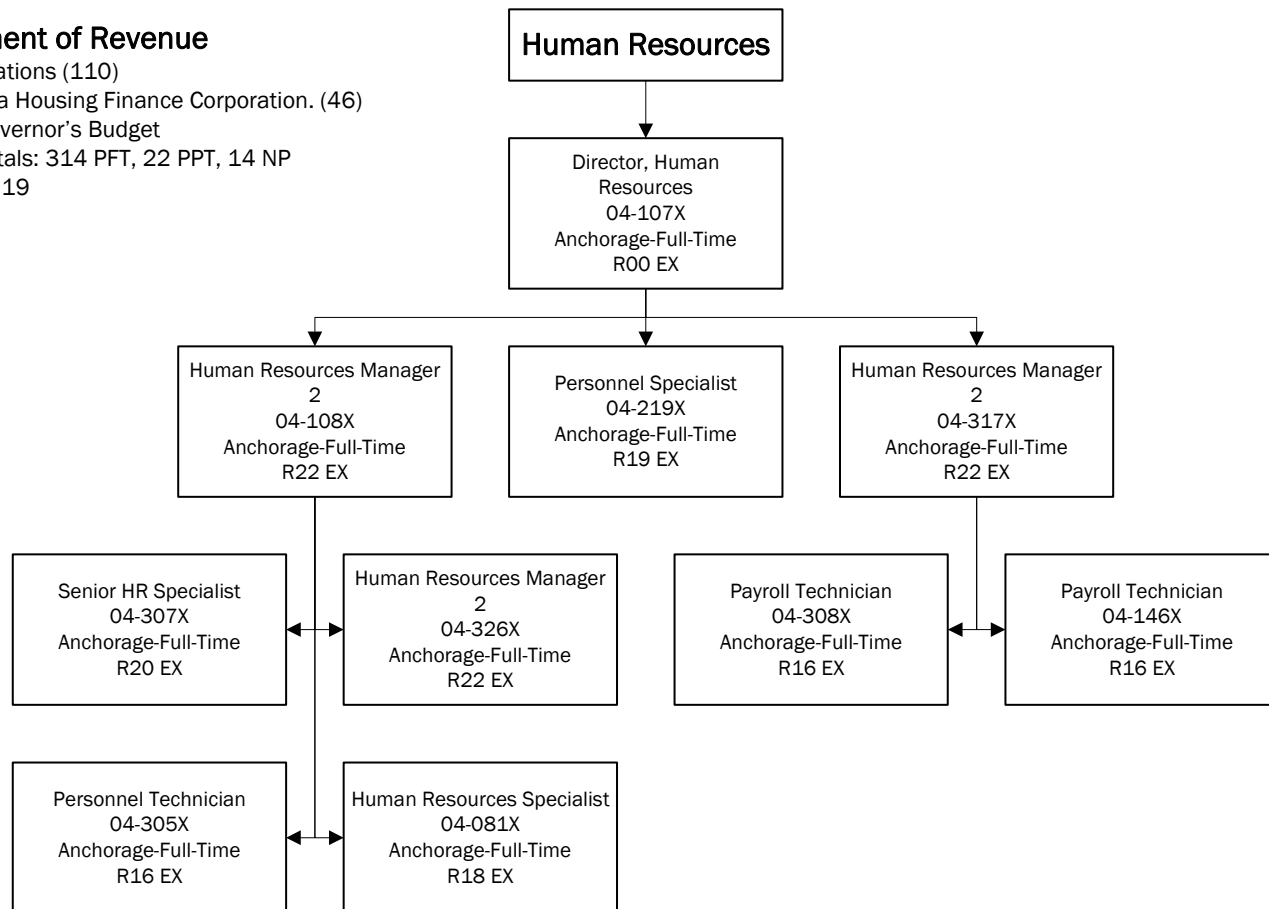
ment of Revenue
ations (110)
a Housing Finance Corporation. (46)
vernor's Budget
tals: 314 PFT, 22 PPT, 14 NP
19

Human Resources

Director, Human Resources
04-107X
Anchorage-Full-Time
R00 EX

Human Resources Manager 2
04-108X
Anchorage-Full-Time
R22 EX

Personnel Specialist
04-219X
Anchorage-Full-Time
R19 EX

Human Resources Manager 2
04-317X
Anchorage-Full-Time
R22 EX

Senior HR Specialist
04-307X
Anchorage-Full-Time
R20 EX

Human Resources Manager 2
04-326X
Anchorage-Full-Time
R22 EX

Payroll Technician
04-308X
Anchorage-Full-Time
R16 EX

Payroll Technician
04-146X
Anchorage-Full-Time
R16 EX

Personnel Technician
04-305X
Anchorage-Full-Time
R16 EX

Human Resources Specialist
04-081X
Anchorage-Full-Time
R18 EX